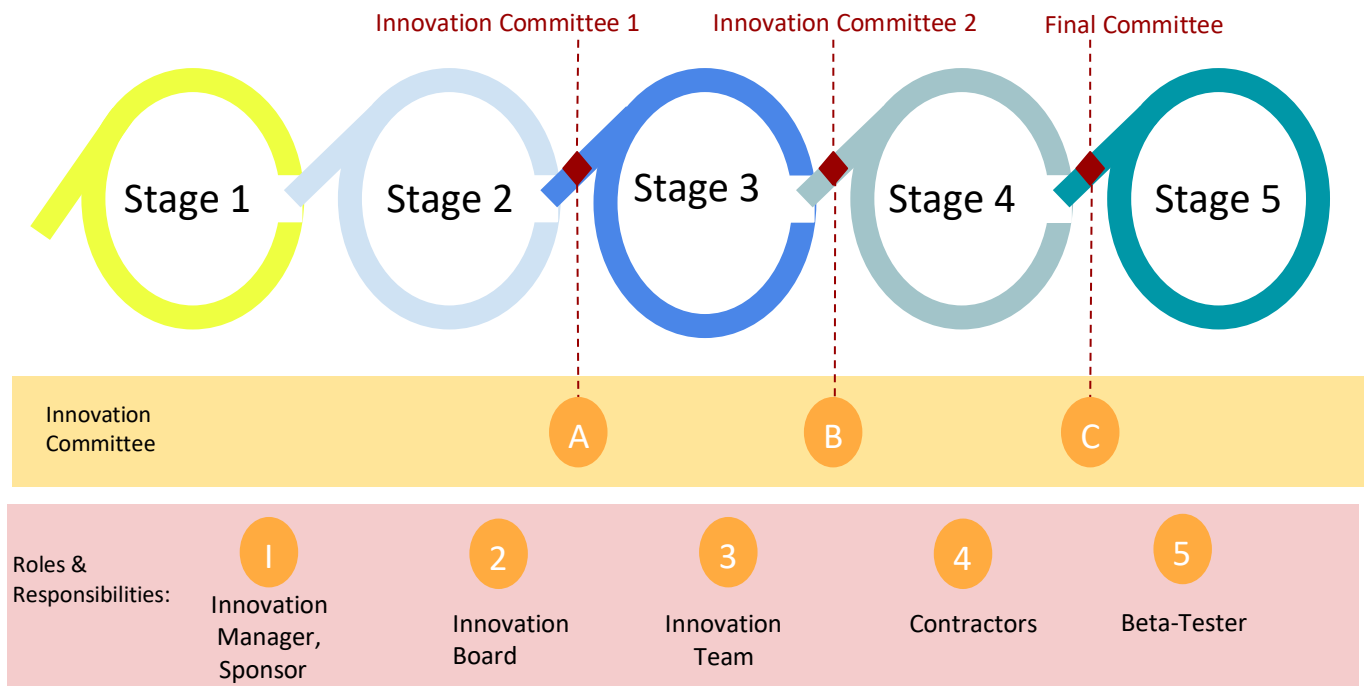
Innovation Committee 1
Innovation Committee 2
Final Committee

Stage 1
Stage 2
Stage 3
Stage 4
Stage 5

Innovation Committee
A
B
C

Roles & Responsibilities:
I
Innovation Manager, Sponsor
2
Innovation Board
3
Innovation Team
4
Contractors
5
Beta-Tester